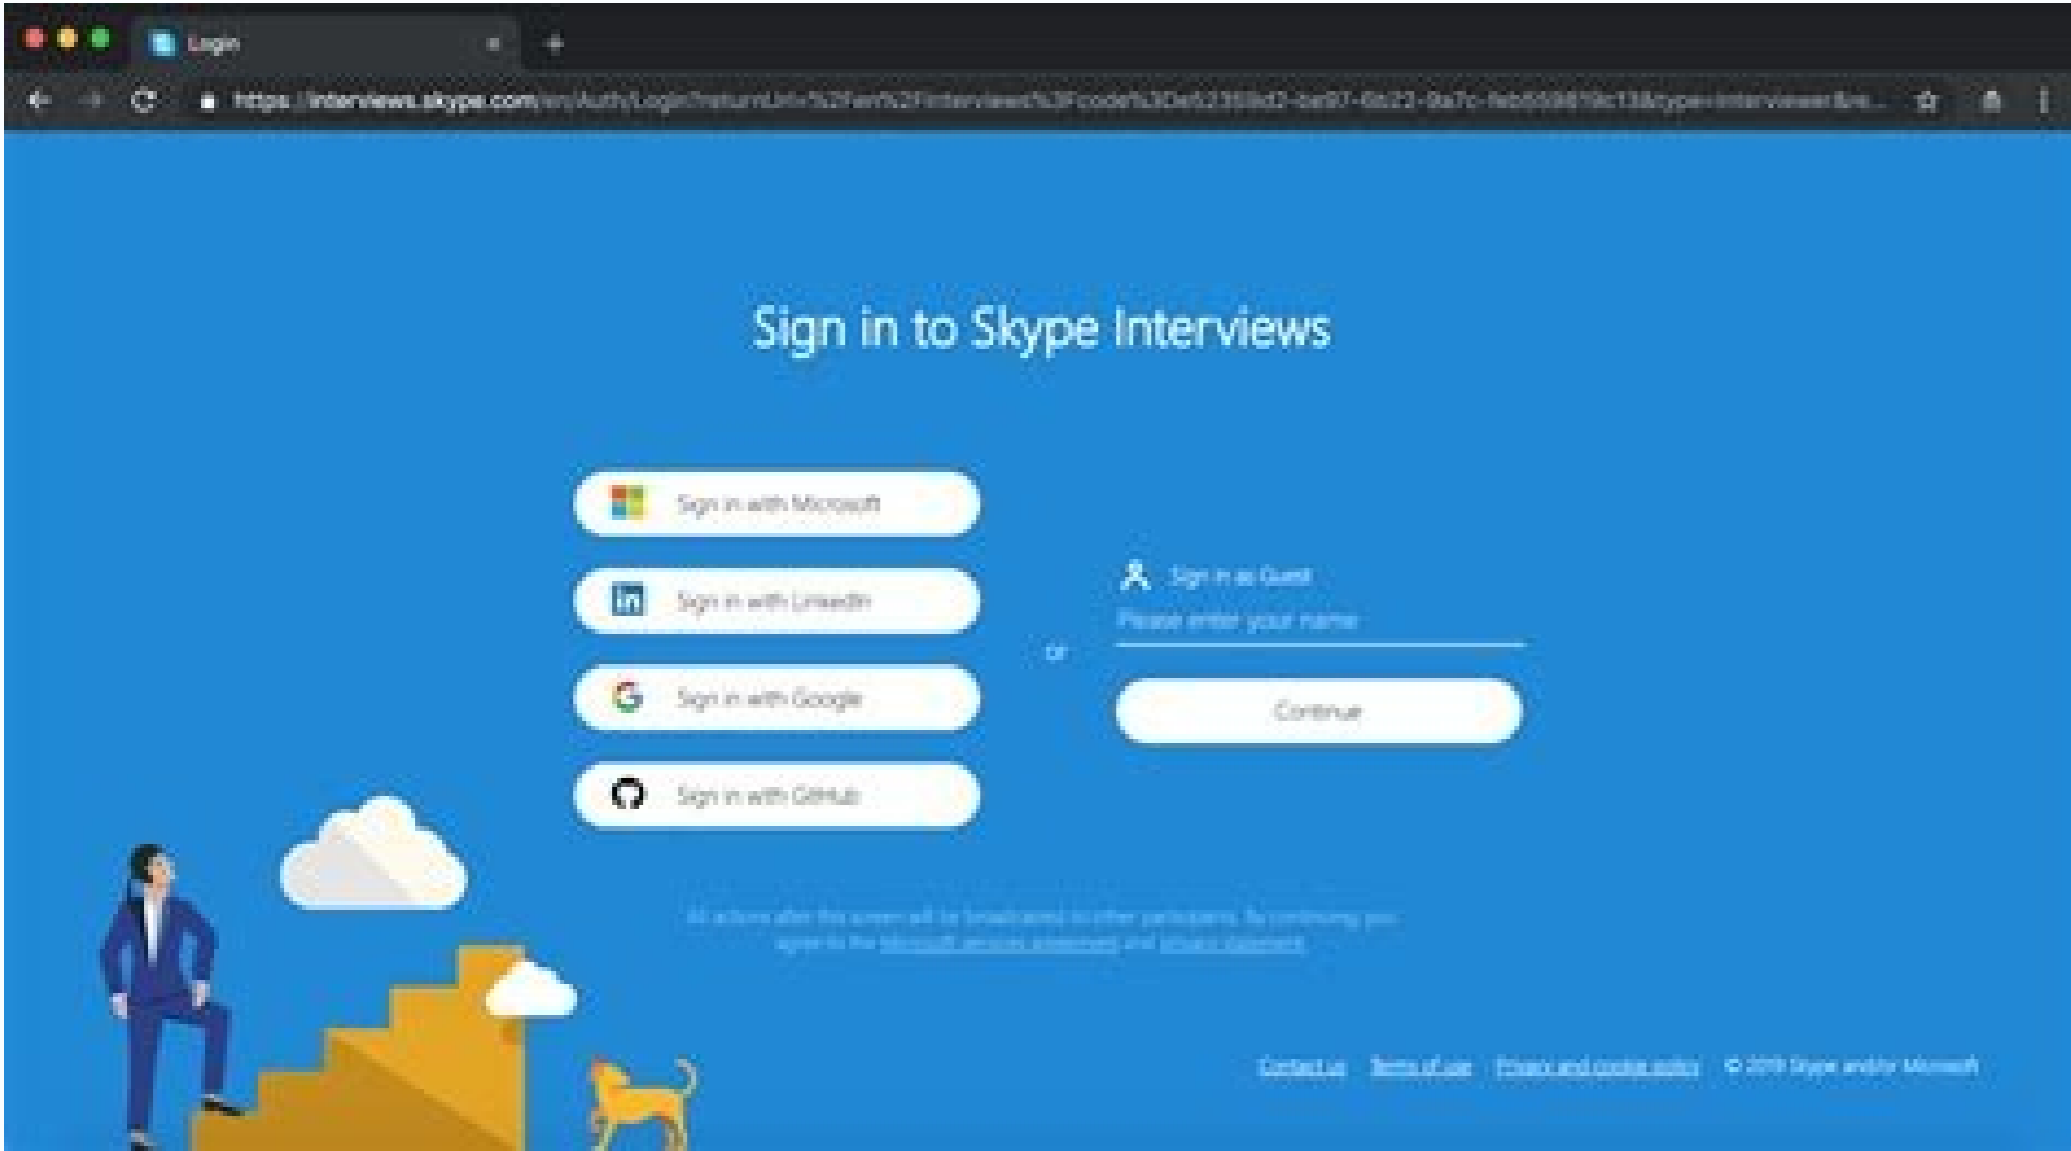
Login

https://interviews.skype.com/en/Auth/Login?returnUrl=%2Fen%2Finterviews%3Fcode%3D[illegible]

Sign in to Skype Interviews

Sign in with Microsoft

Sign in with LinkedIn

Sign in with Google

Sign in with GitHub

or

Sign in as Guest

Please enter your name

Continue

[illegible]

Contact us Terms of use Privacy and cookie policy © 2019 Skype and/or Microsoft